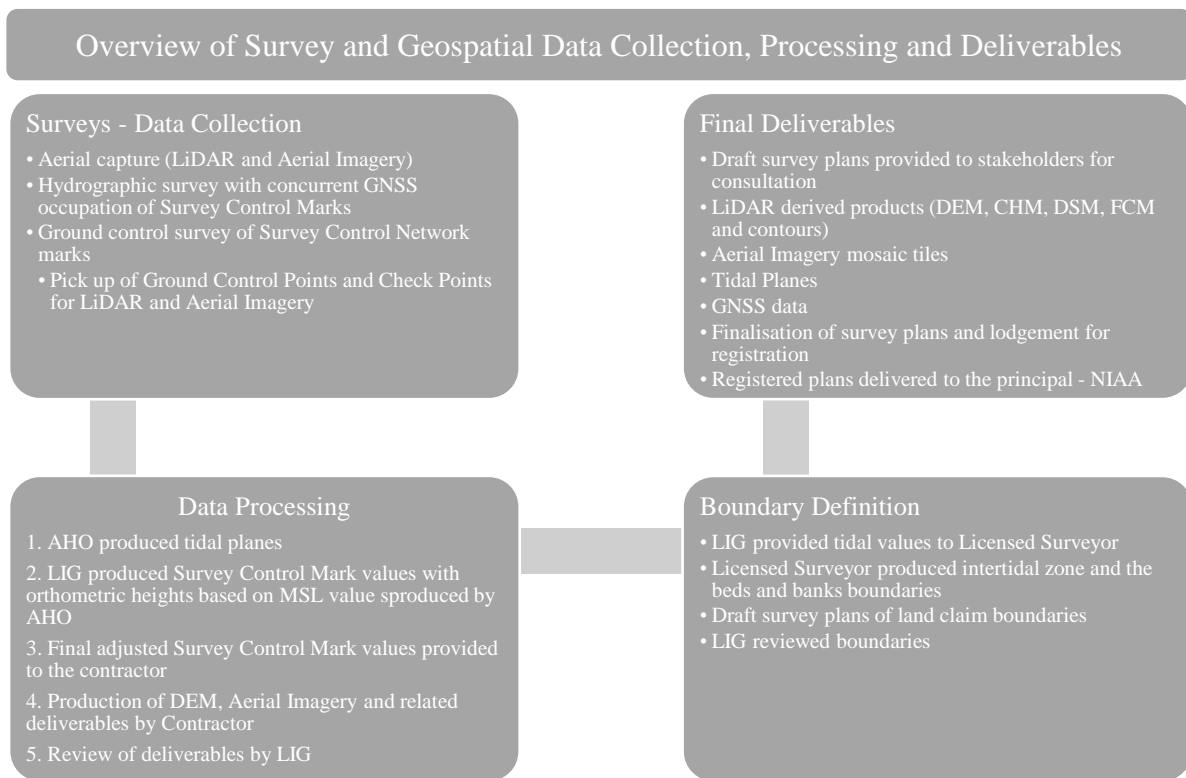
Overview of Survey and Geospatial Data Collection, Processing and Deliverables

Surveys - Data Collection

• Aerial capture (LiDAR and Aerial Imagery)
• Hydrographic survey with concurrent GNSS occupation of Survey Control Marks
• Ground control survey of Survey Control Network marks
• Pick up of Ground Control Points and Check Points for LiDAR and Aerial Imagery

Final Deliverables

• Draft survey plans provided to stakeholders for consultation
• LiDAR derived products (DEM, CHM, DSM, FCM and contours)
• Aerial Imagery mosaic tiles
• Tidal Planes
• GNSS data
• Finalisation of survey plans and lodgement for registration
• Registered plans delivered to the principal - NIAA

Data Processing

1. AHO produced tidal planes

2. LIG produced Survey Control Mark values with orthometric heights based on MSL value sproduced by AHO

3. Final adjusted Survey Control Mark values provided to the contractor

4. Production of DEM, Aerial Imagery and related deliverables by Contractor

5. Review of deliverables by LIG

Boundary Definition

• LIG provided tidal values to Licensed Surveyor
• Licensed Surveyor produced intertidal zone and the beds and banks boundaries
• Draft survey plans of land claim boundaries
• LIG reviewed boundaries